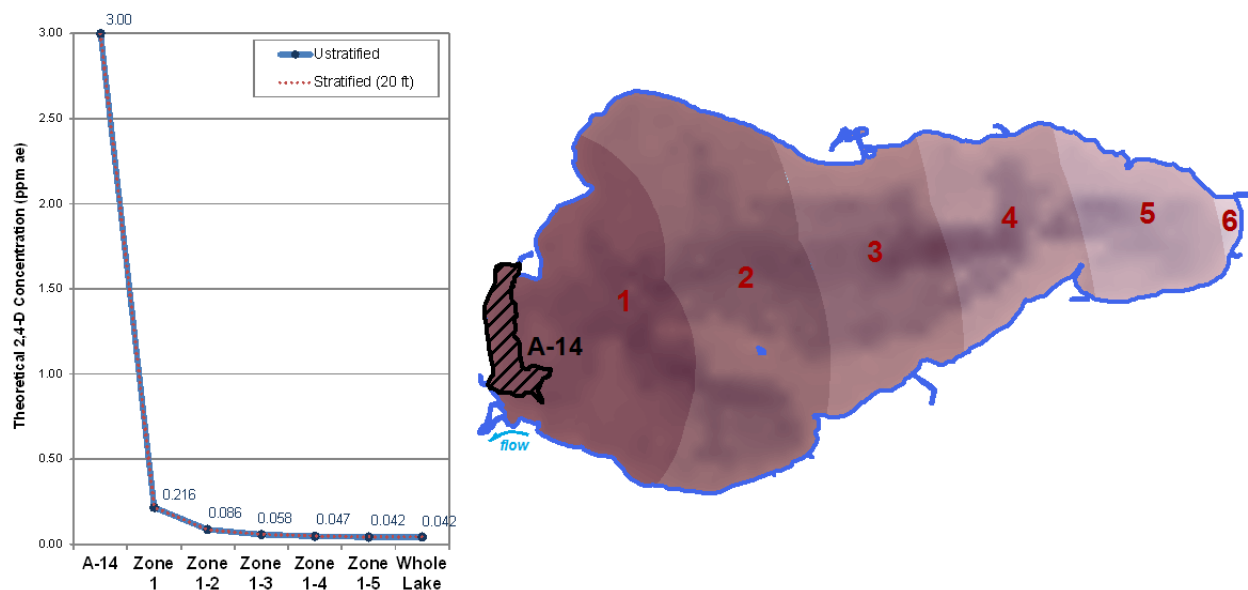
Ustratified

Stratified (20 ft)

Theoretical 2,4-D Concentration (ppm ae)

3.00
2.50
2.00
1.50
1.00
0.50
0.00

3.00
0.216
0.086
0.058
0.047
0.042
0.042

A-14
Zone 1
Zone 1-2
Zone 1-3
Zone 1-4
Zone 1-5
Whole Lake

A-14
1
2
3
4
5
6
flow